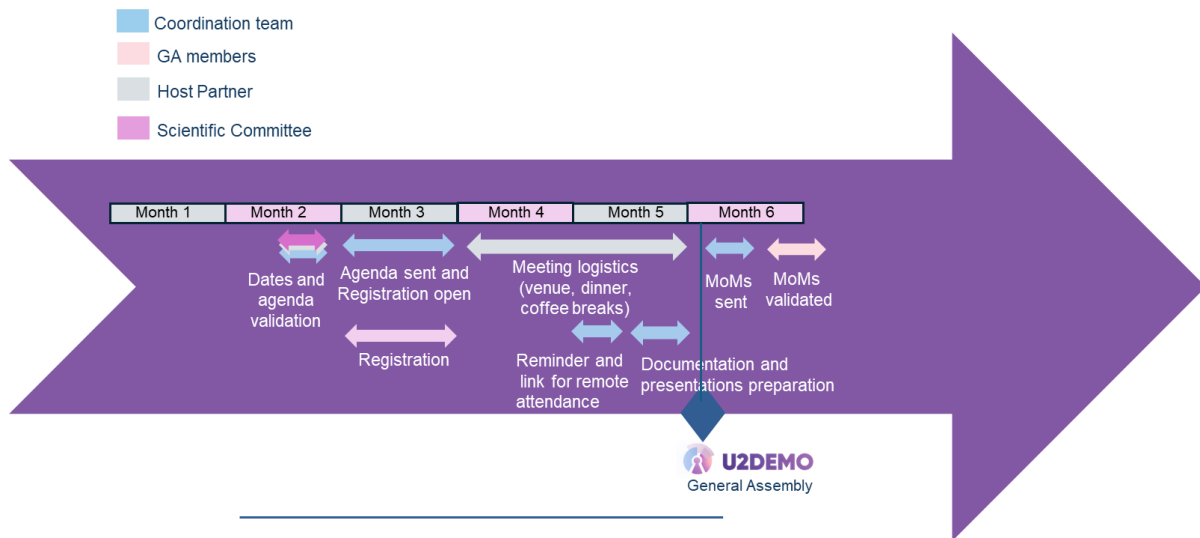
Coordination team
GA members
Host Partner
Scientific Committee

| Month 1 | Month 2 | Month 3 | Month 4 | Month 5 | Month 6 |
|---|---|---|---|---|---|

Dates and agenda validation

Agenda sent and Registration open

Registration

Meeting logistics (venue, dinner, coffee breaks)

Reminder and link for remote attendance

Documentation and presentations preparation

MoMs sent

MoMs validated

U2DEMO
General Assembly